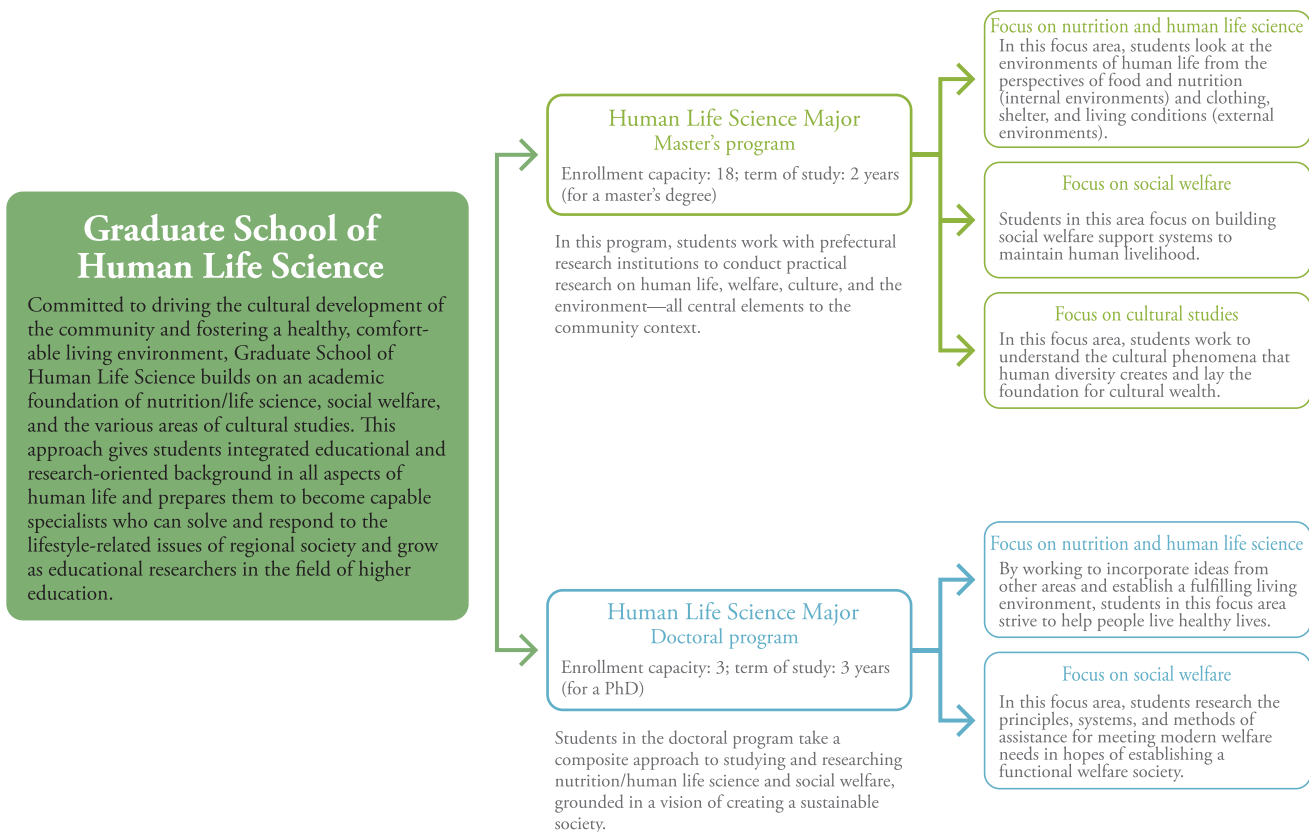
Graduate School of Human Life Science

Committed to driving the cultural development of the community and fostering a healthy, comfortable living environment, Graduate School of Human Life Science builds on an academic foundation of nutrition/life science, social welfare, and the various areas of cultural studies. This approach gives students integrated educational and research-oriented background in all aspects of human life and prepares them to become capable specialists who can solve and respond to the lifestyle-related issues of regional society and grow as educational researchers in the field of higher education.

Human Life Science Major
Master's program

Enrollment capacity: 18; term of study: 2 years (for a master's degree)

In this program, students work with prefectural research institutions to conduct practical research on human life, welfare, culture, and the environment—all central elements to the community context.

Focus on nutrition and human life science
In this focus area, students look at the environments of human life from the perspectives of food and nutrition (internal environments) and clothing, shelter, and living conditions (external environments).

Focus on social welfare
Students in this area focus on building social welfare support systems to maintain human livelihood.

Focus on cultural studies
In this focus area, students work to understand the cultural phenomena that human diversity creates and lay the foundation for cultural wealth.

Human Life Science Major
Doctoral program

Enrollment capacity: 3; term of study: 3 years (for a PhD)

Students in the doctoral program take a composite approach to studying and researching nutrition/human life science and social welfare, grounded in a vision of creating a sustainable society.

Focus on nutrition and human life science
By working to incorporate ideas from other areas and establish a fulfilling living environment, students in this focus area strive to help people live healthy lives.

Focus on social welfare
In this focus area, students research the principles, systems, and methods of assistance for meeting modern welfare needs in hopes of establishing a functional welfare society.